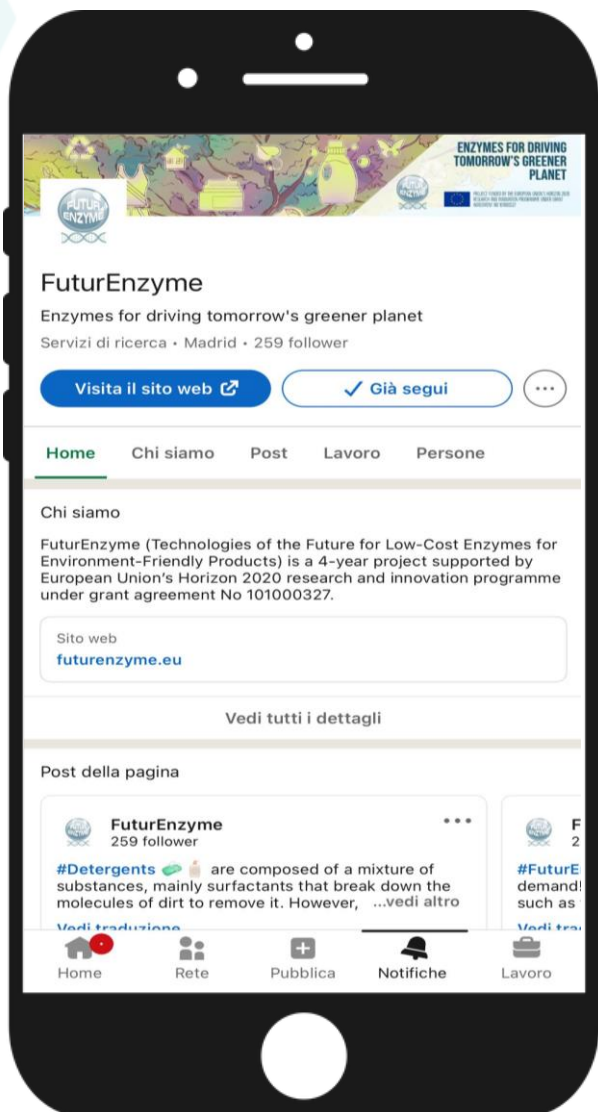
ENZYMES FOR DRIVING TOMORROW'S GREENER PLANET

FUTUR ENZYME

FuturEnzyme

Enzymes for driving tomorrow's greener planet

Servizi di ricerca • Madrid • 259 follower

Visita il sito web

Già segui

Home Chi siamo Post Lavoro Persone

Chi siamo

FuturEnzyme (Technologies of the Future for Low-Cost Enzymes for Environment-Friendly Products) is a 4-year project supported by European Union's Horizon 2020 research and innovation programme under grant agreement No 101000327.

Sito web
futurenzyme.eu

Vedi tutti i dettagli

Post della pagina

FuturEnzyme
259 follower

#Detergents are composed of a mixture of substances, mainly surfactants that break down the molecules of dirt to remove it. However, ...vedi altro

Vedi traduzione

F
2
#FuturE
demand!
such as
Vedi tra

Home Rete Pubblica Notifiche Lavoro